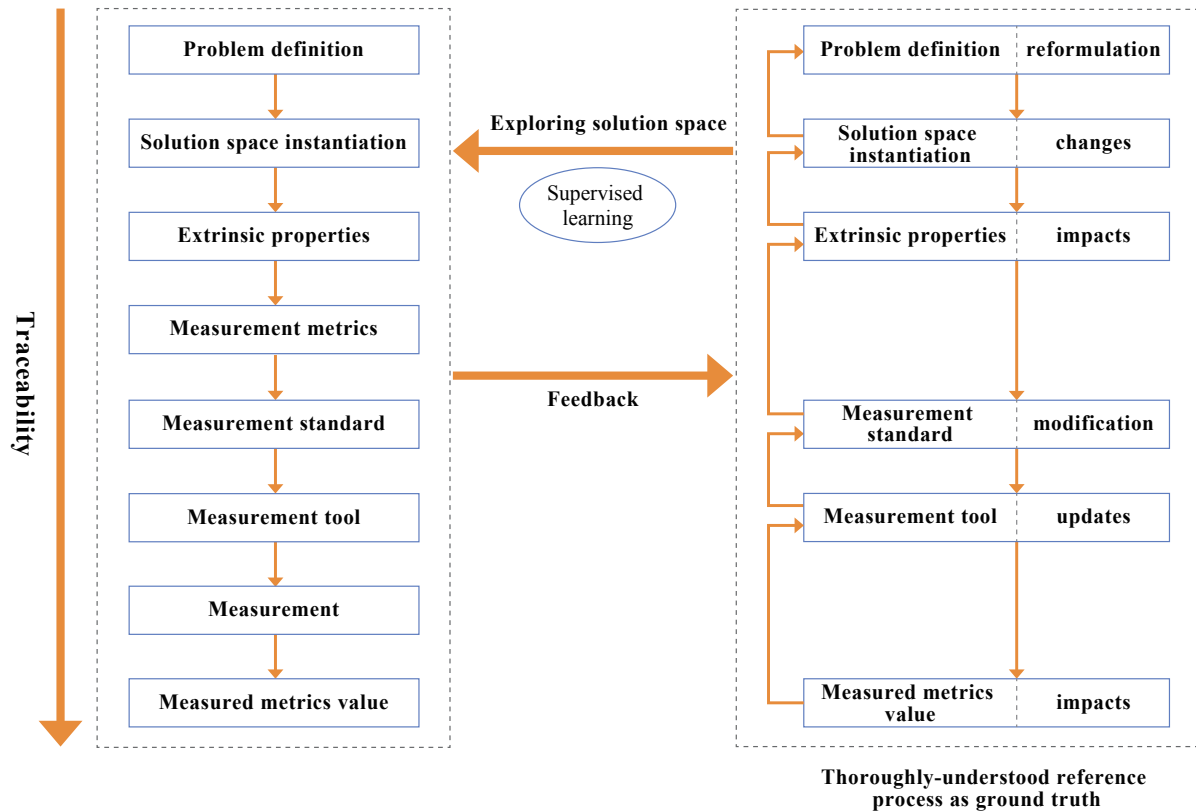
Traceability

Problem definition

Solution space instantiation

Extrinsic properties

Measurement metrics

Measurement standard

Measurement tool

Measurement

Measured metrics value

Exploring solution space

Supervised learning

Feedback

Problem definition | reformulation

Solution space instantiation | changes

Extrinsic properties | impacts

Measurement standard | modification

Measurement tool | updates

Measured metrics value | impacts

Thoroughly-understood reference process as ground truth